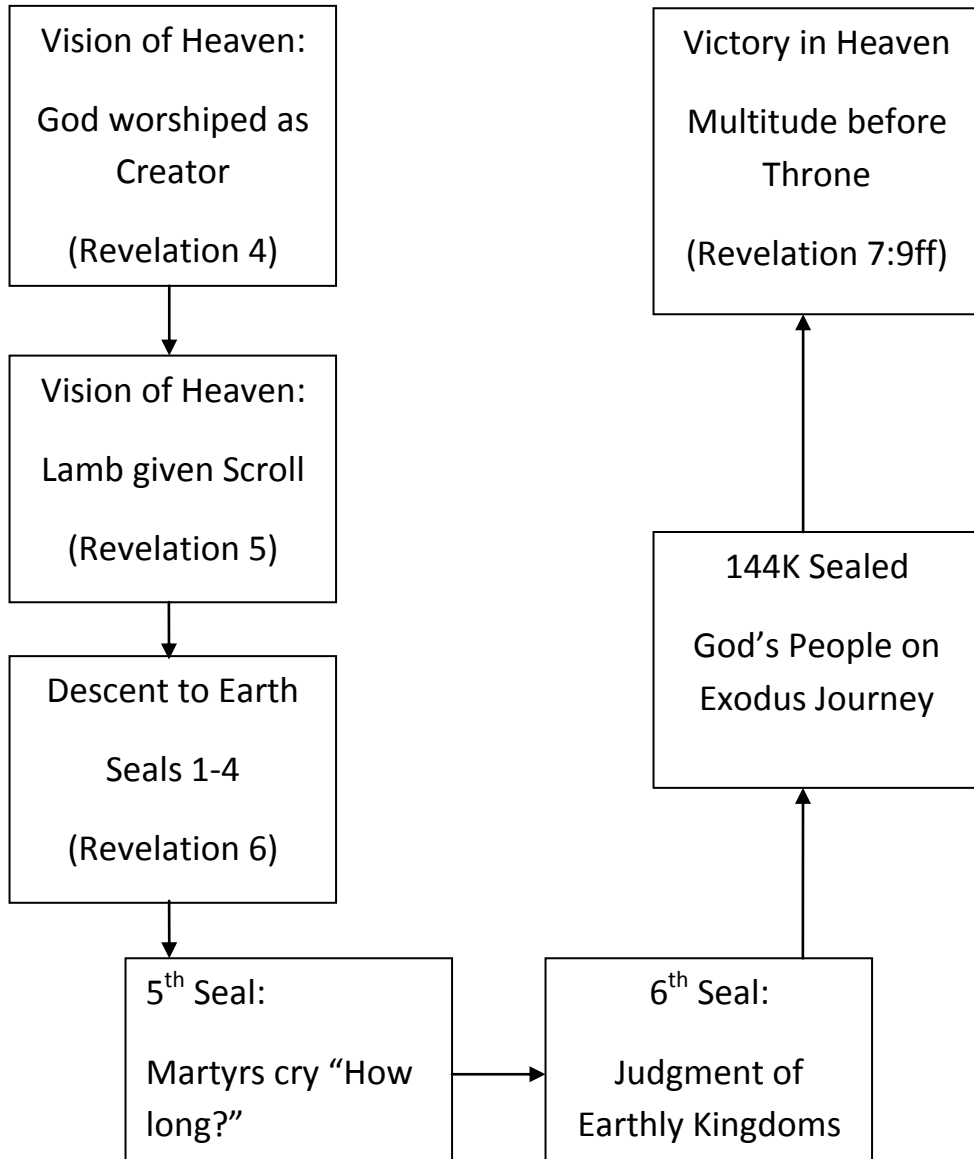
Vision of Heaven:

God worshiped as Creator

(Revelation 4)

Vision of Heaven:

Lamb given Scroll

(Revelation 5)

Descent to Earth

Seals 1-4

(Revelation 6)

5$^{th}$ Seal:

Martyrs cry "How long?"

6$^{th}$ Seal:

Judgment of Earthly Kingdoms

144K Sealed

God's People on Exodus Journey

Victory in Heaven

Multitude before Throne

(Revelation 7:9ff)